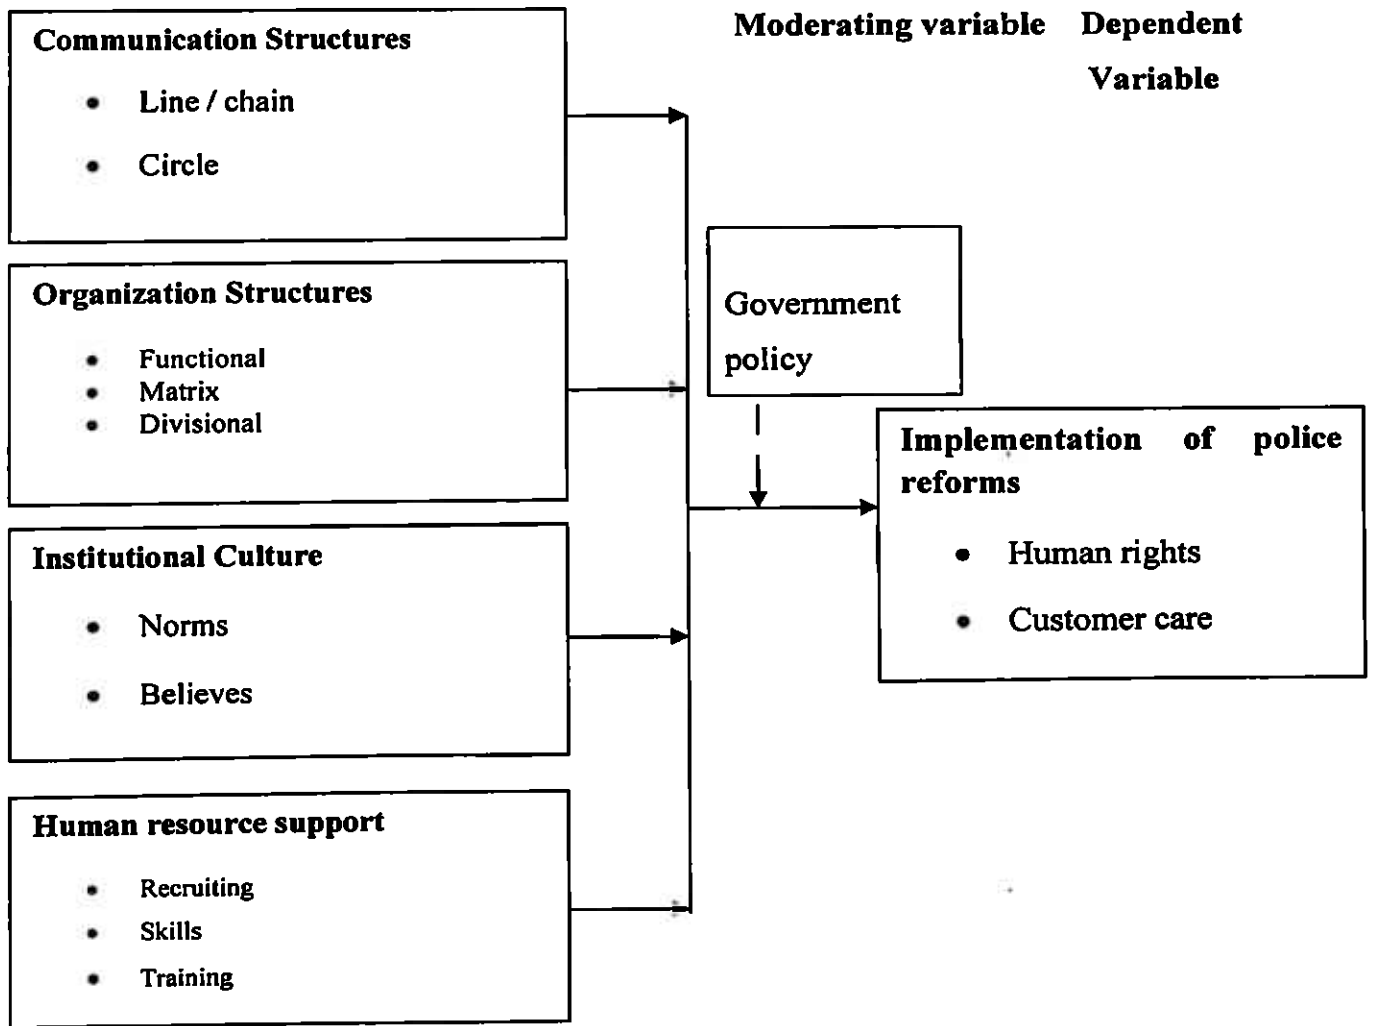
Communication Structures

- Line / chain
- Circle

Moderating variable

Dependent Variable

Organization Structures

- Functional
- Matrix
- Divisional

Government policy

Implementation of police reforms

- Human rights
- Customer care

Institutional Culture

- Norms
- Believes

Human resource support

- Recruiting
- Skills
- Training